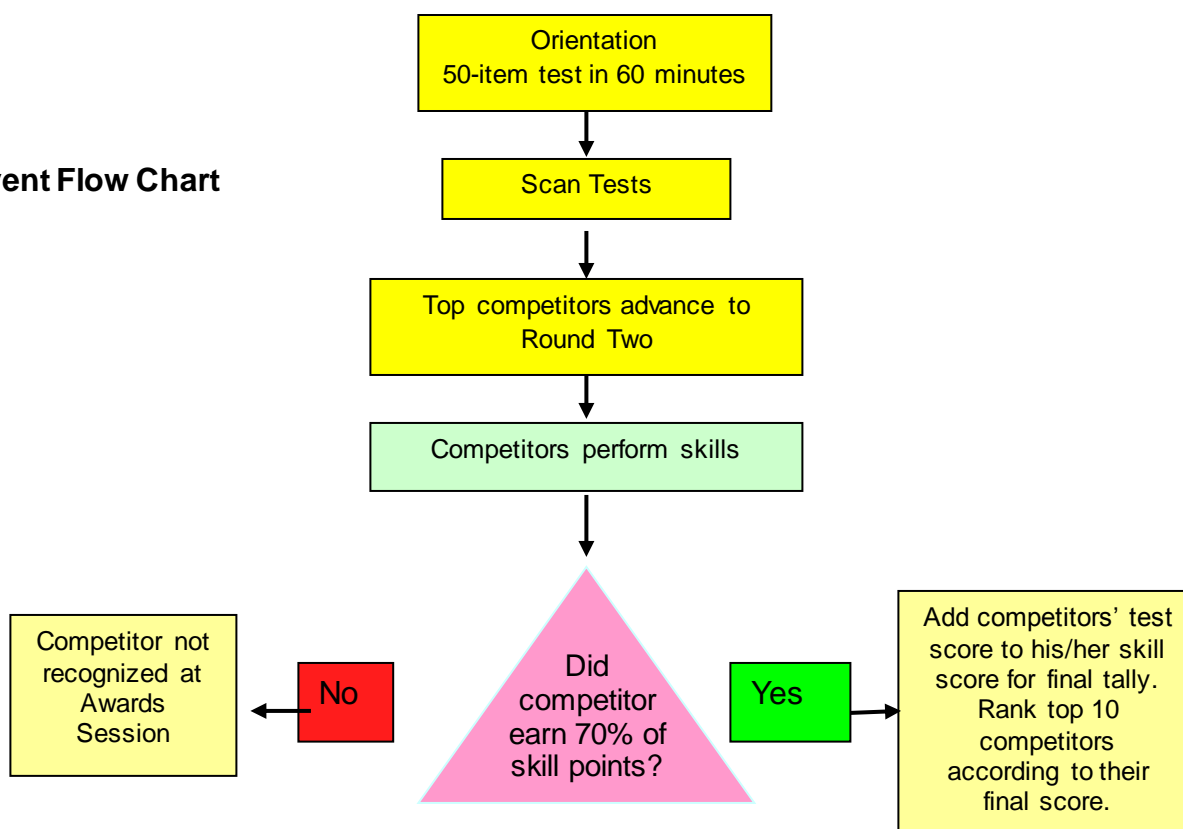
ent Flow Chart

Orientation
50-item test in 60 minutes

Scan Tests

Top competitors advance to Round Two

Competitors perform skills

Did competitor earn 70% of skill points?

No

Competitor not recognized at Awards Session

Yes

Add competitors' test score to his/her skill score for final tally. Rank top 10 competitors according to their final score.